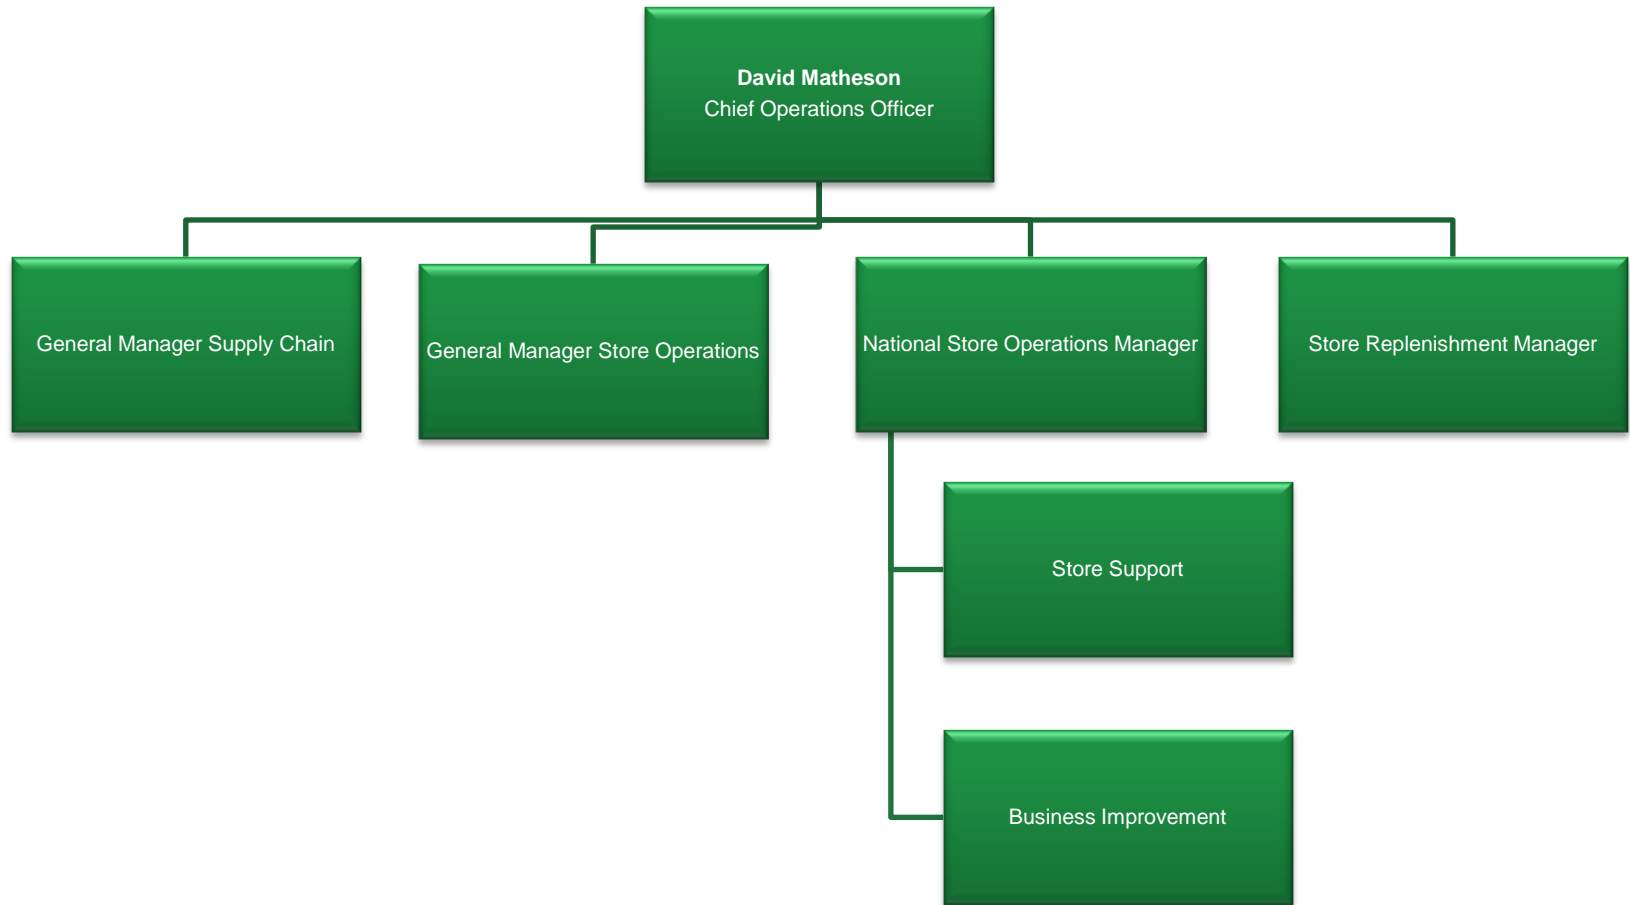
David Matheson
Chief Operations Officer

General Manager Supply Chain

General Manager Store Operations

National Store Operations Manager

Store Replenishment Manager

Store Support

Business Improvement